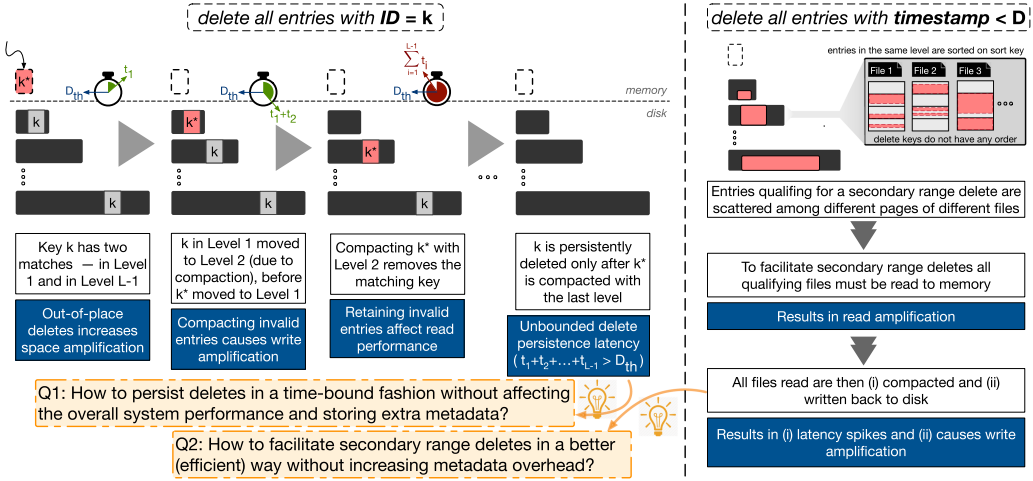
delete all entries with **ID** = **k**

k*

$t_1$

$D_{th}$

$t_1+t_2$

$\sum_{i=1}^{L-1} t_i$

$D_{th}$

memory

disk

k

k*

k

k

k*

k

k

Key k has two matches — in Level 1 and in Level L-1

Out-of-place deletes increases space amplification

k in Level 1 moved to Level 2 (due to compaction), before k* moved to Level 1

Compacting invalid entries causes write amplification

Compacting k* with Level 2 removes the matching key

Retaining invalid entries affect read performance

k is persistently deleted only after k* is compacted with the last level

Unbounded delete persistence latency ($t_1+t_2+\ldots+t_{L-1} > D_{th}$)

Q1: How to persist deletes in a time-bound fashion without affecting the overall system performance and storing extra metadata?

Q2: How to facilitate secondary range deletes in a better (efficient) way without increasing metadata overhead?

delete all entries with **timestamp** < **D**

entries in the same level are sorted on sort key

File 1

File 2

File 3

delete keys do not have any order

Entries qualifing for a secondary range delete are scattered among different pages of different files

To facilitate secondary range deletes all qualifying files must be read to memory

Results in read amplification

All files read are then (i) compacted and (ii) written back to disk

Results in (i) latency spikes and (ii) causes write amplification